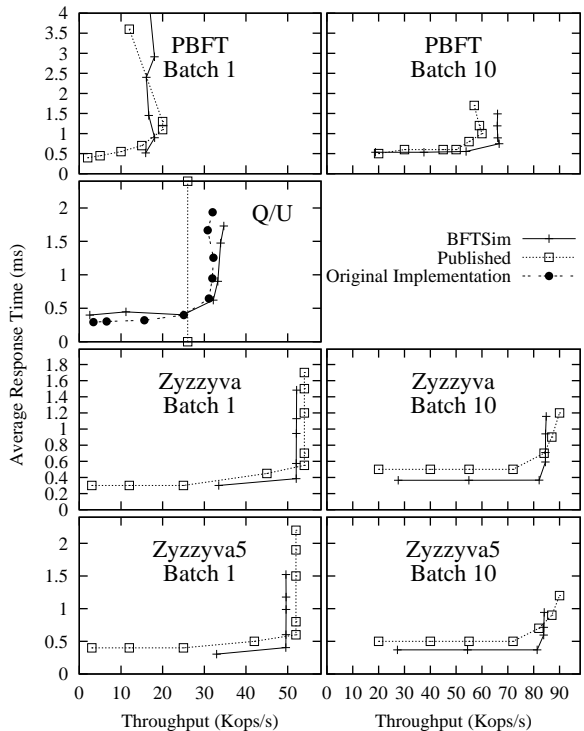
PBFT
Batch 1

4
3.5
3
2.5
2
1.5
1
0.5
0

PBFT
Batch 10

Q/U

2
1.5
1
0.5
0

BFTSim
Published
Original Implementation

Average Response Time (ms)

Zyzzyva
Batch 1

1.8
1.6
1.4
1.2
1
0.8
0.6
0.4
0.2
0

Zyzzyva
Batch 10

Zyzzyva5
Batch 1

2
1.5
1
0.5
0

Zyzzyva5
Batch 10

0 5 10 15 20 25 30 35 40 45 50 55

Throughput (Kops/s)

10 20 30 40 50 60 70 80 90

Throughput (Kops/s)